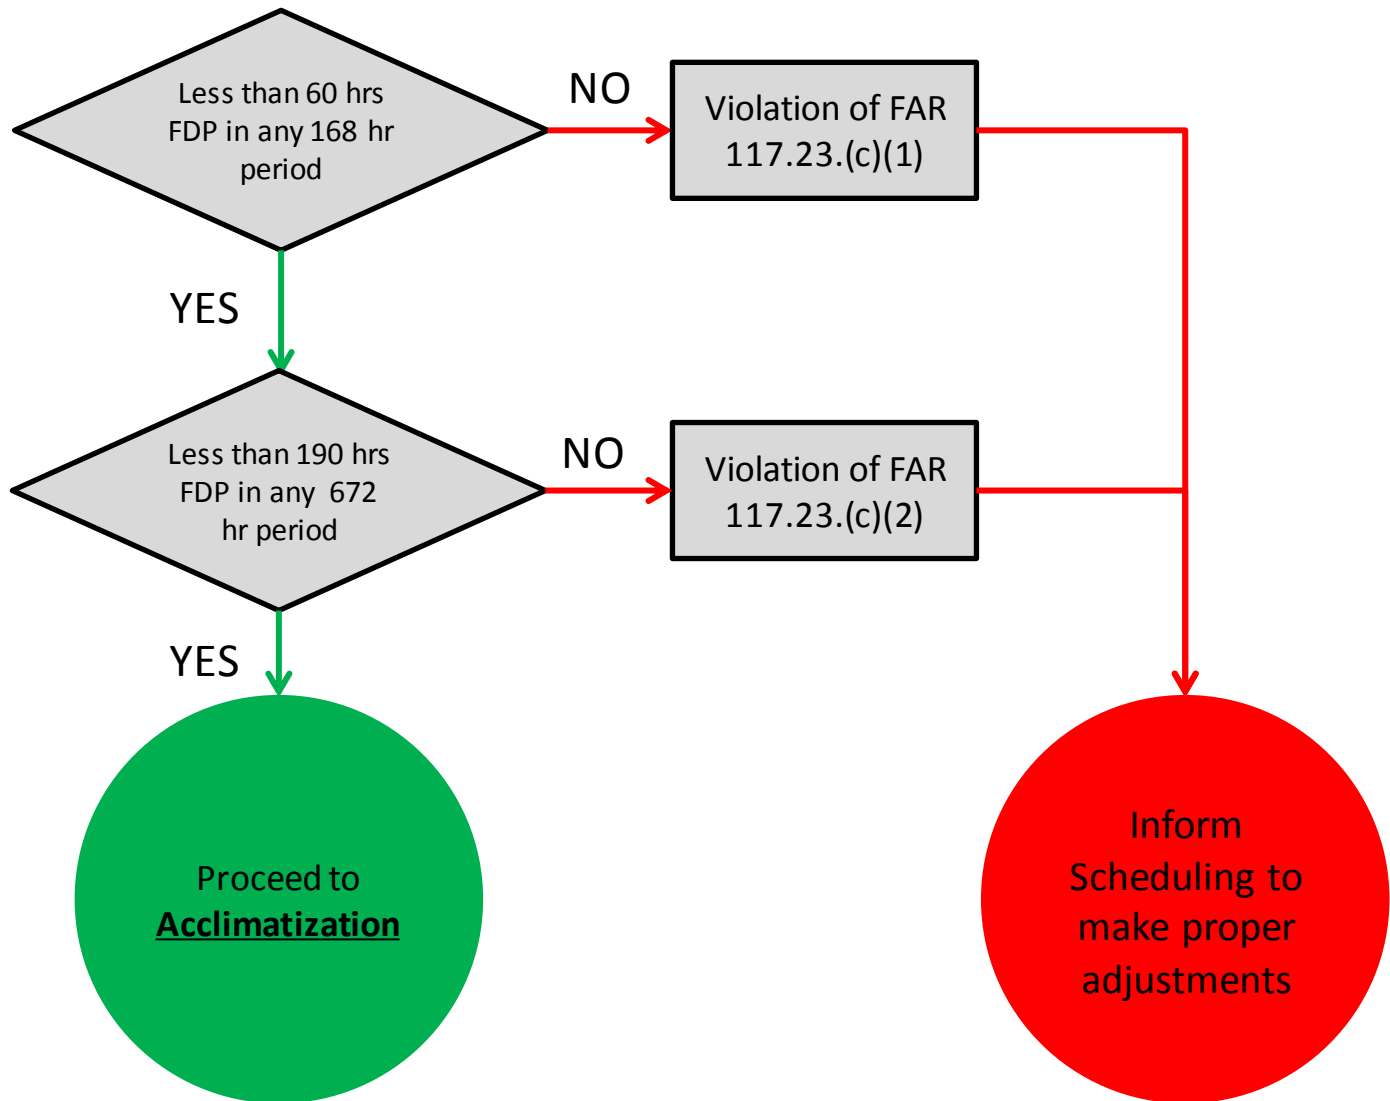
Less than 60 hrs FDP in any 168 hr period

NO

Violation of FAR 117.23.(c)(1)

YES

Less than 190 hrs FDP in any 672 hr period

NO

Violation of FAR 117.23.(c)(2)

YES

Proceed to **Acclimatization**

Inform Scheduling to make proper adjustments